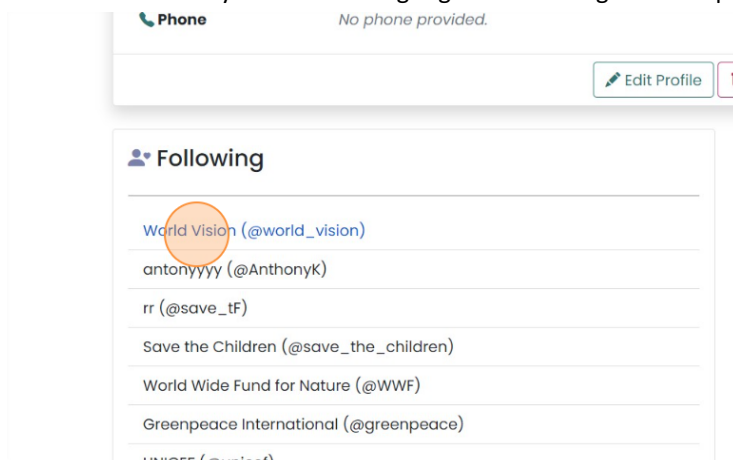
Phone
No phone provided.

Edit Profile

Following

World Vision (@world_vision)
antonyyyy (@AnthonyK)
rr (@save_tF)
Save the Children (@save_the_children)
World Wide Fund for Nature (@WWF)
Greenpeace International (@greenpeace)
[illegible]